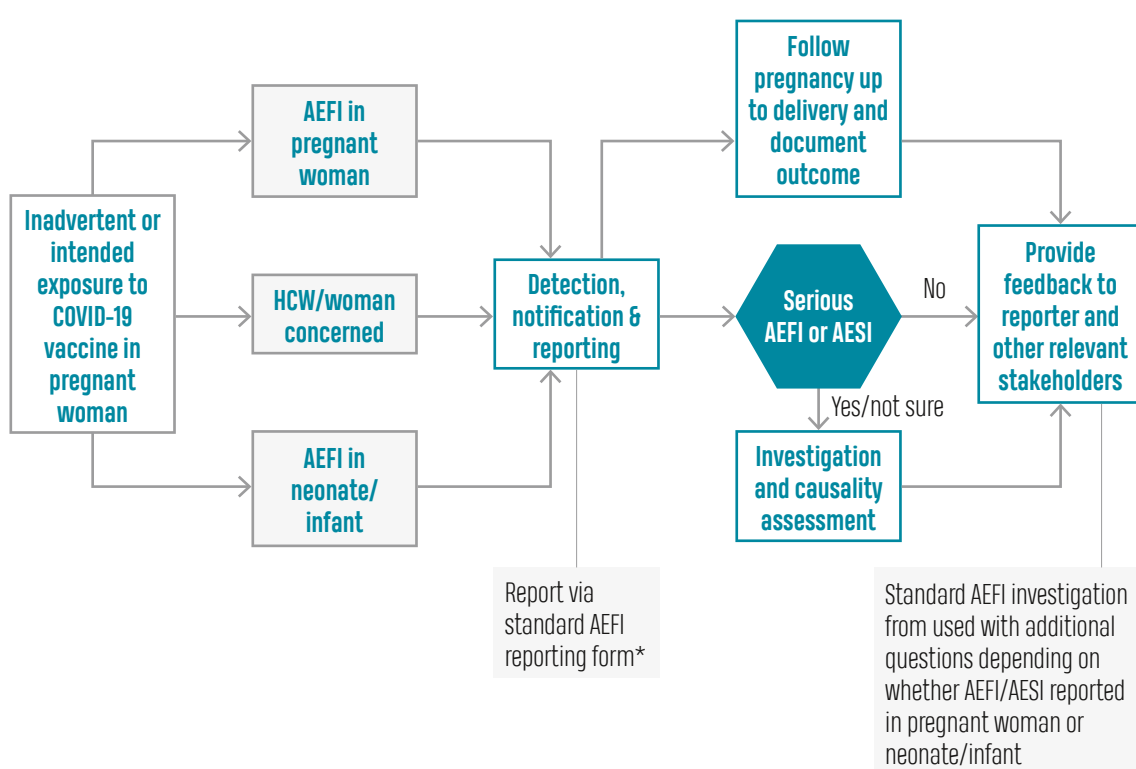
Inadvertent or intended exposure to COVID-19 vaccine in pregnant woman

AEFI in pregnant woman

HCW/woman concerned

AEFI in neonate/ infant

Detection, notification & reporting

Report via standard AEFI reporting form*

Follow pregnancy up to delivery and document outcome

Serious AEFI or AESI

No

Yes/not sure

Investigation and causality assessment

Provide feedback to reporter and other relevant stakeholders

Standard AEFI investigation from used with additional questions depending on whether AEFI/AESI reported in pregnant woman or neonate/infant